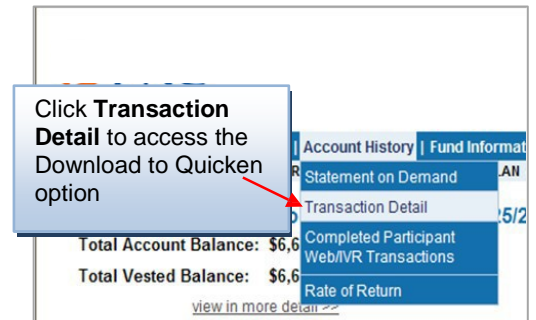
Click **Transaction Detail** to access the Download to Quicken option

Account History | Fund Informat

Statement on Demand

Transaction Detail

Completed Participant Web/IVR Transactions

Rate of Return

Total Account Balance: $6,6

Total Vested Balance: $6,6

view in more detail >>